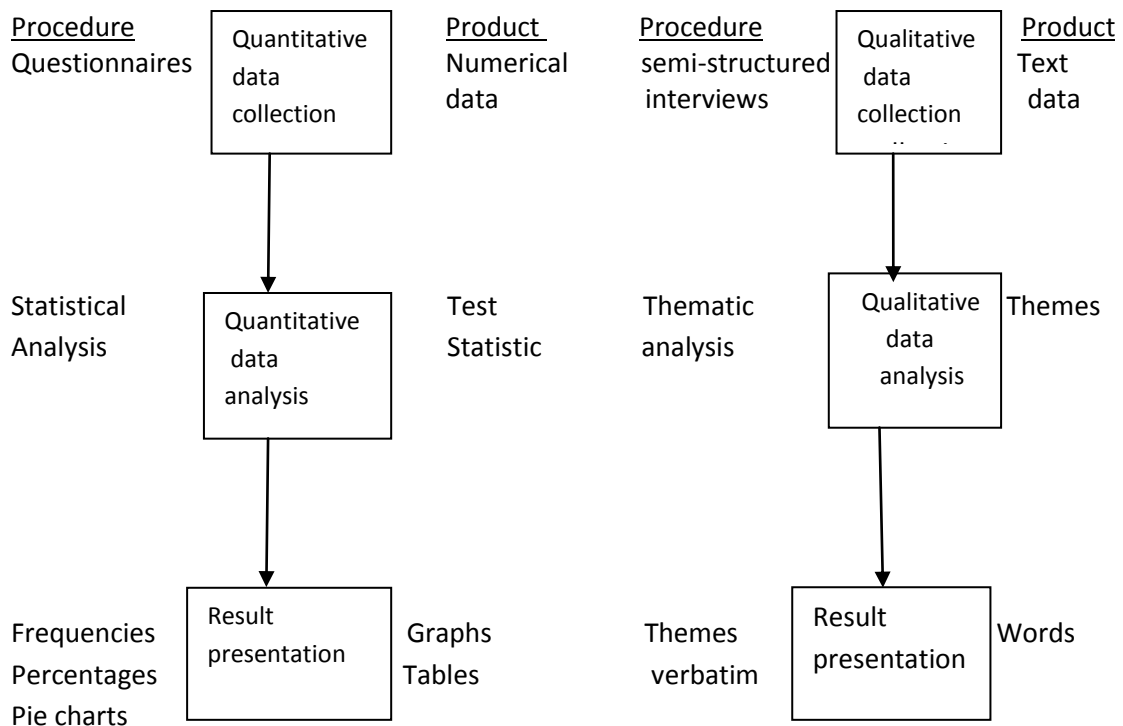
Procedure
Questionnaires

Quantitative data collection

Product
Numerical data

Procedure
semi-structured interviews

Qualitative data collection

Product
Text data

Statistical Analysis

Quantitative data analysis

Test Statistic

Thematic analysis

Qualitative data analysis

Themes

Frequencies
Percentages
Pie charts

Result presentation

Graphs
Tables

Themes
verbatim

Result presentation

Words